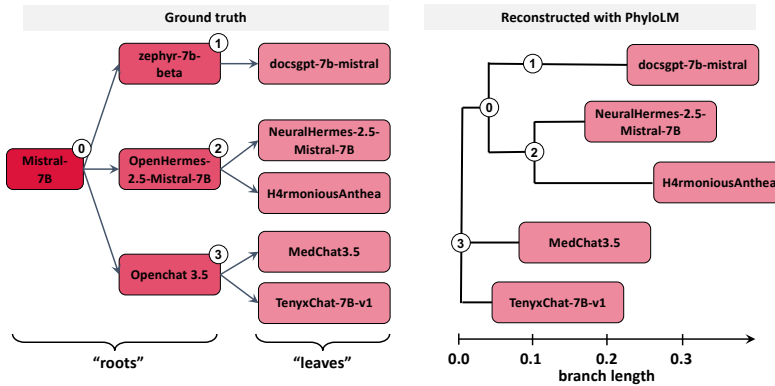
Ground truth

Mistral-7B

0

zephyr-7b-beta

1

docsgpt-7b-mistral

OpenHermes-2.5-Mistral-7B

2

NeuralHermes-2.5-Mistral-7B

H4rmoniousAnthea

Opencht 3.5

3

MedChat3.5

TenyxChat-7B-v1

"roots"

"leaves"

Reconstructed with PhyloLM

1

docsgpt-7b-mistral

0

NeuralHermes-2.5-Mistral-7B

2

H4rmoniousAnthea

3

MedChat3.5

TenyxChat-7B-v1

0.0

0.1

0.2

0.3

branch length